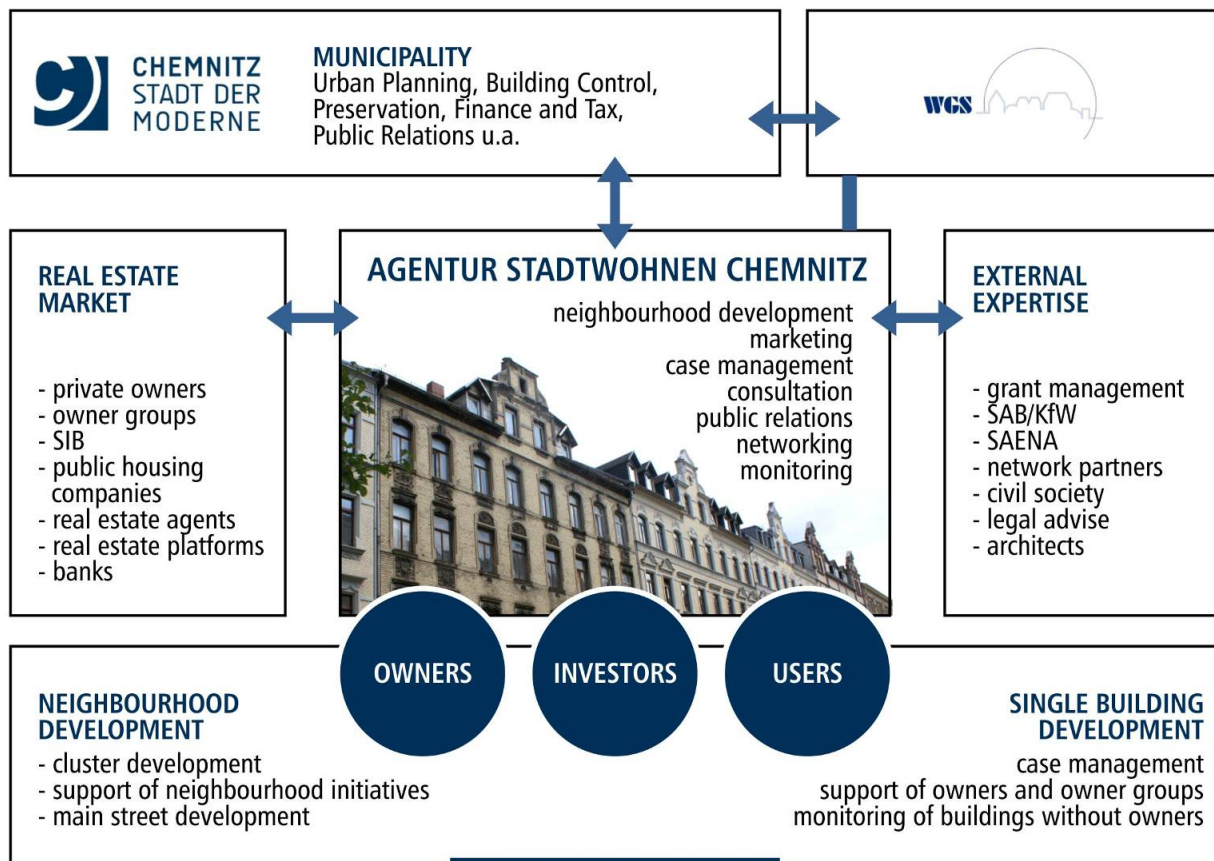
CHEMNITZ
STADT DER
MODERNE

MUNICIPALITY
Urban Planning, Building Control, Preservation, Finance and Tax, Public Relations u.a.

WGS

REAL ESTATE MARKET

- private owners
- owner groups
- SIB
- public housing companies
- real estate agents
- real estate platforms
- banks

AGENTUR STADTWOHNEN CHEMNITZ

neighbourhood development
marketing
case management
consultation
public relations
networking
monitoring

EXTERNAL EXPERTISE

- grant management
- SAB/KfW
- SAENA
- network partners
- civil society
- legal advise
- architects

OWNERS

INVESTORS

USERS

NEIGHBOURHOOD DEVELOPMENT
- cluster development
- support of neighbourhood initiatives
- main street development

SINGLE BUILDING DEVELOPMENT
case management
support of owners and owner groups
monitoring of buildings without owners